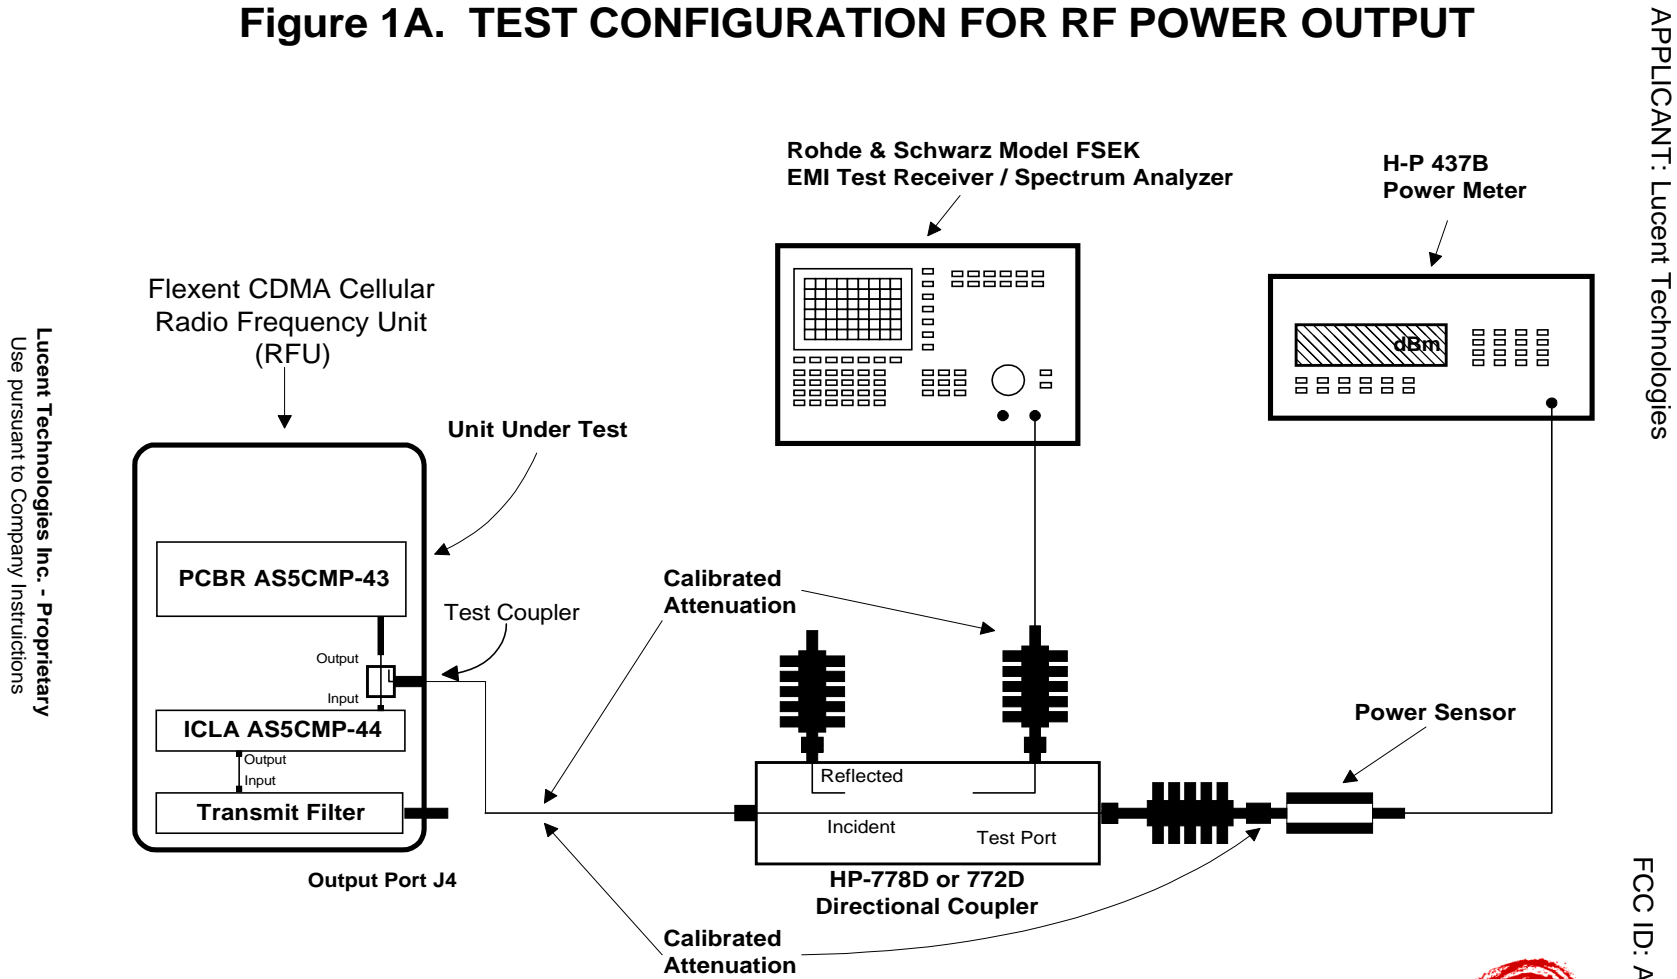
Figure 1A. TEST CONFIGURATION FOR RF POWER OUTPUT

Lucent Technologies Inc. - Proprietary
Use pursuant to Company Instructions

APPLICANT: Lucent Technologies

FCC ID: A

Rohde & Schwarz Model FSEK
EMI Test Receiver / Spectrum Analyzer

H-P 437B
Power Meter

dBm

Flexent CDMA Cellular
Radio Frequency Unit
(RFU)

Unit Under Test

PCBR AS5CMP-43

Test Coupler

Output

Input

ICLA AS5CMP-44

Output

Input

Transmit Filter

Output Port J4

Calibrated
Attenuation

Reflected

Incident

Test Port

Power Sensor

HP-778D or 772D
Directional Coupler

Calibrated
Attenuation